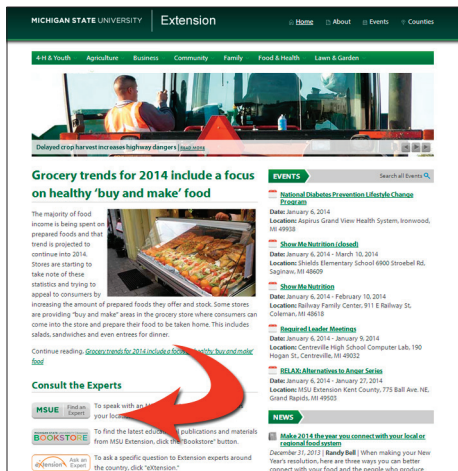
MICHIGAN STATE UNIVERSITY | Extension

Home | About | Events | Counties

4-H & Youth | Agriculture | Business | Community | Family | Food & Health | Lawn & Garden

Delayed crop harvest increases highway dangers | Read more

Grocery trends for 2014 include a focus on healthy 'buy and make' food

The majority of food income is being spent on prepared foods and that trend is projected to continue into 2014. Stores are starting to take note of these statistics and trying to appeal to consumers by increasing the amount of prepared foods they offer and stock. Some stores are providing "buy and make" areas in the grocery store where consumers can come into the store and prepare their food to be taken home. This includes salads, sandwiches and even entrees for dinner.

Continue reading, Grocery trends for 2014 include a focus on healthy 'buy and make' food

Consult the Experts

MSUE Find an Expert To speak with an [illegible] your local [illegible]

MSU EXTENSION BOOKSTORE To find the latest educ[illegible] publications and materials from MSU Extension, click the "Bookstore" button.

extension Ask an Expert To ask a specific question to Extension experts around the country, click "eXtension."

EVENTS Search all Events

National Diabetes Prevention Lifestyle Change Program
Date: January 6, 2014
Location: Aspirus Grand View Health System, Ironwood, MI 49938

Show Me Nutrition (closed)
Date: January 6, 2014 - March 10, 2014
Location: Shields Elementary School 6900 Stroebel Rd, Saginaw, MI 48609

Show Me Nutrition
Date: January 6, 2014 - February 10, 2014
Location: Railway Family Center, 911 E Railway St, Coleman, MI 48618

Required Leader Meetings
Date: January 6, 2014 - January 9, 2014
Location: Centreville High School Computer Lab, 190 Hogan St., Centreville, MI 49032

RELAX: Alternatives to Anger Series
Date: January 6, 2014
Location: MSU Extension Kent County, 775 Ball Ave. NE, Grand Rapids, MI 49503

NEWS

Make 2014 the year you connect with your local or regional food system
December 31, 2013 | Randy Bell | When making your New Year's resolution, here are three ways you can better connect with your food and the people who produce